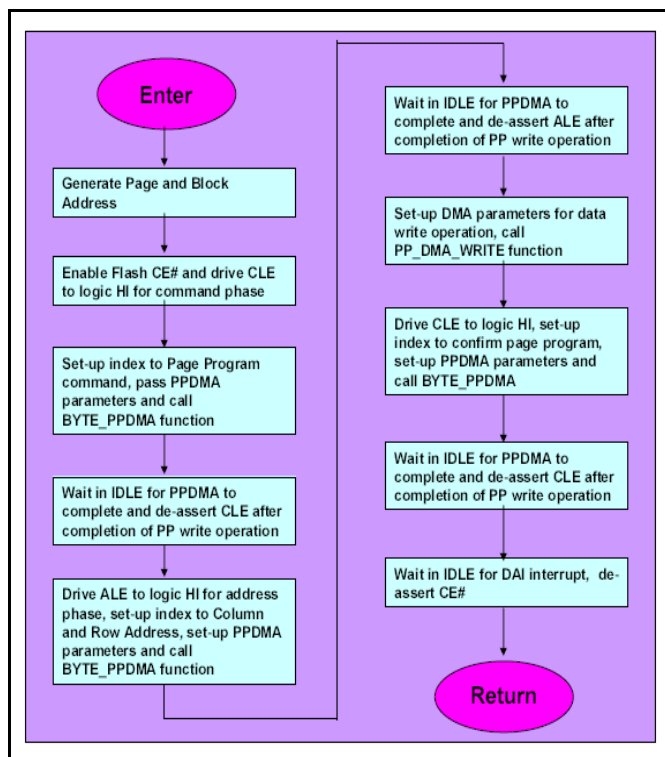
Enter

Generate Page and Block Address

Enable Flash CE# and drive CLE to logic HI for command phase

Set-up index to Page Program command, pass PPDMA parameters and call BYTE_PPDMA function

Wait in IDLE for PPDMA to complete and de-assert CLE after completion of PP write operation

Drive ALE to logic HI for address phase, set-up index to Column and Row Address, set-up PPDMA parameters and call BYTE_PPDMA function

Wait in IDLE for PPDMA to complete and de-assert ALE after completion of PP write operation

Set-up DMA parameters for data write operation, call PP_DMA_WRITE function

Drive CLE to logic HI, set-up index to confirm page program, set-up PPDMA parameters and call BYTE_PPDMA

Wait in IDLE for PPDMA to complete and de-assert CLE after completion of PP write operation

Wait in IDLE for DAI interrupt, de-assert CE#

Return